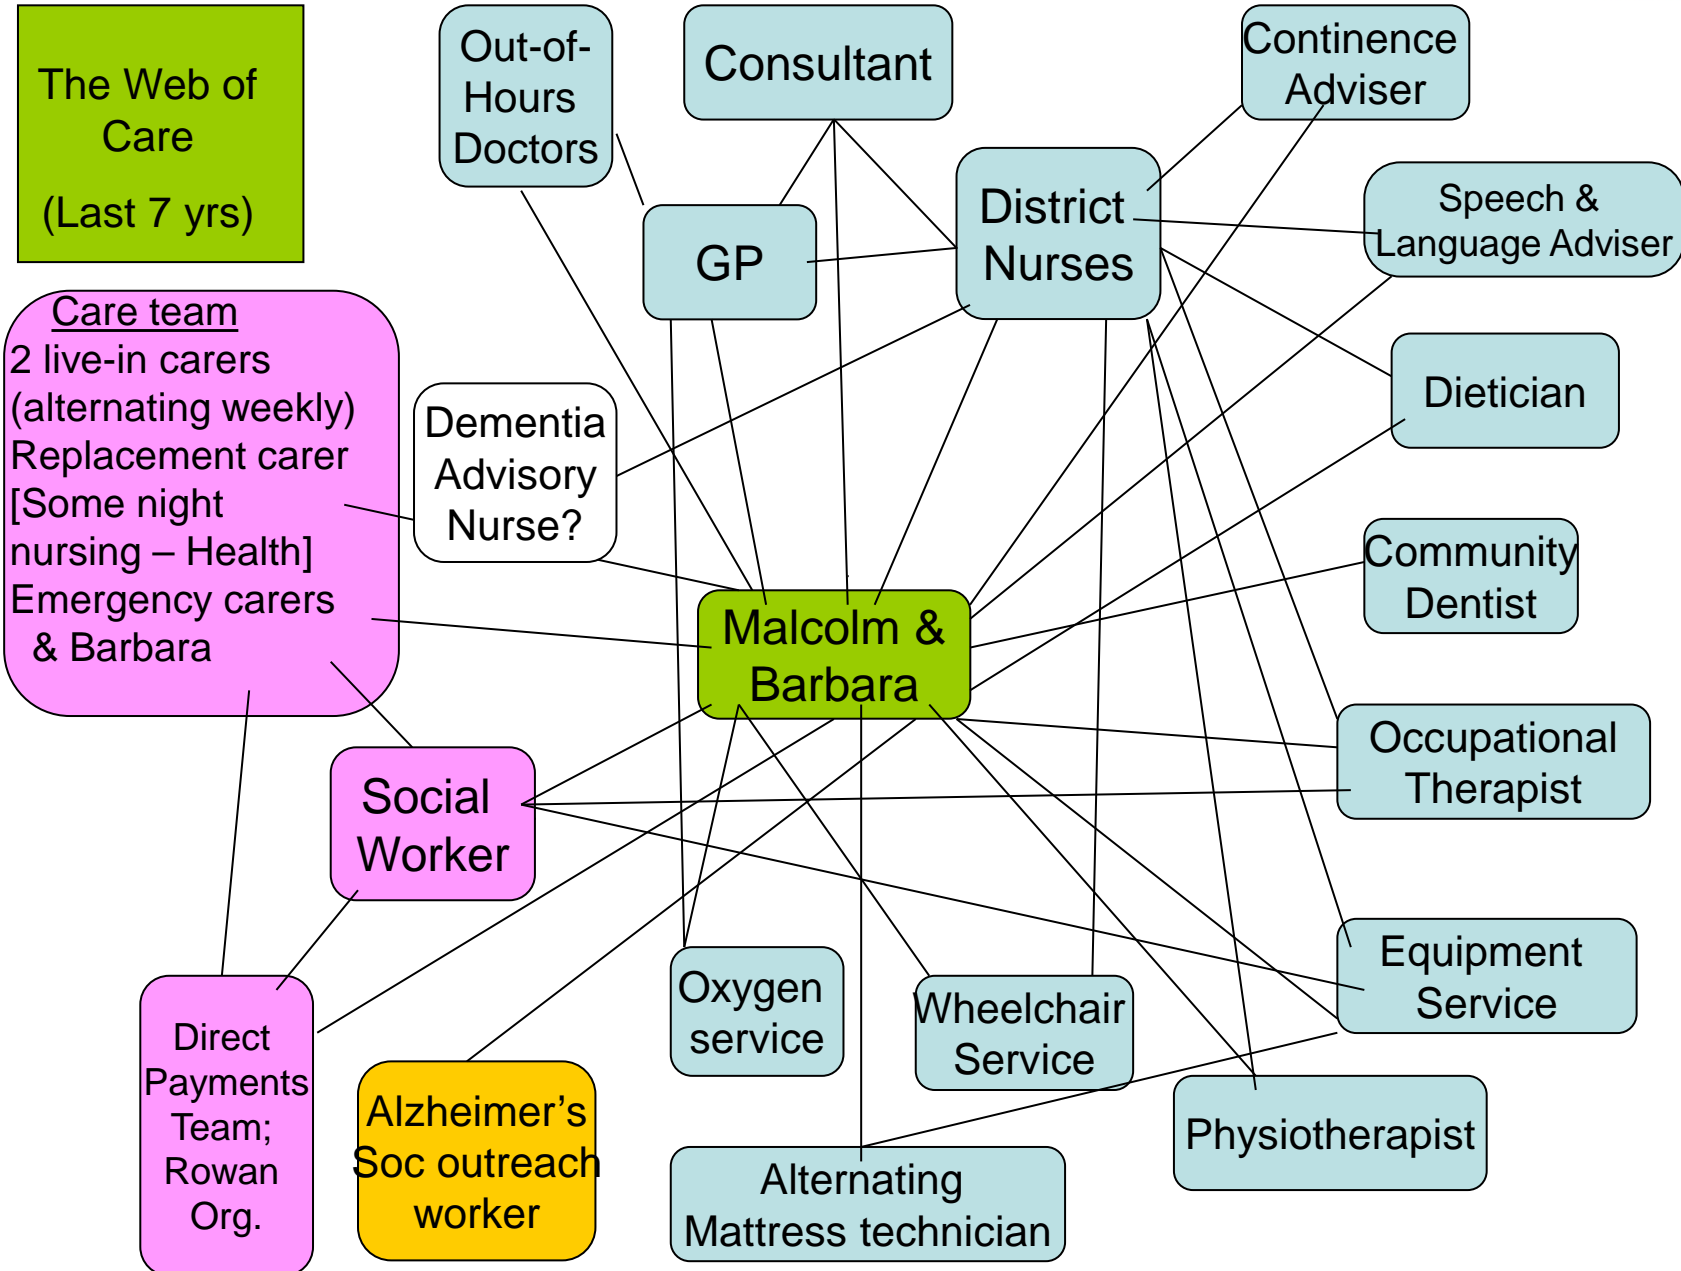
The Web of Care

(Last 7 yrs)

Out-of-Hours Doctors

Consultant

Continence Adviser

District Nurses

GP

Speech & Language Adviser

Care team
2 live-in carers (alternating weekly)
Replacement carer
[Some night nursing – Health]
Emergency carers & Barbara

Dementia Advisory Nurse?

Dietician

Community Dentist

Malcolm & Barbara

Occupational Therapist

Social Worker

Equipment Service

Direct Payments Team; Rowan Org.

Oxygen service

Wheelchair Service

Alzheimer's Soc outreach worker

Physiotherapist

Alternating Mattress technician